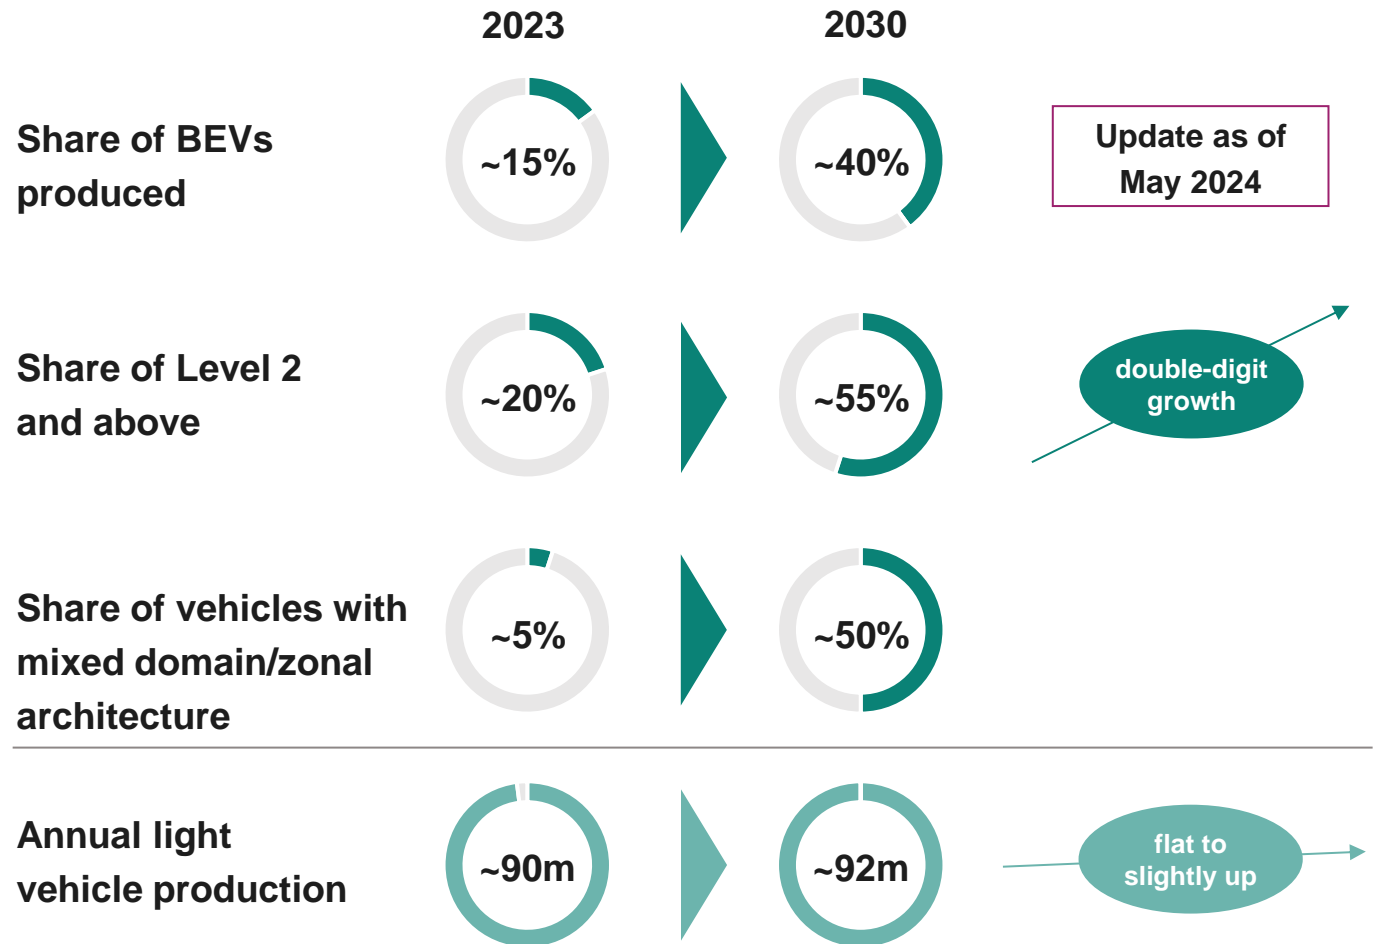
2023

2030

Share of BEVs produced

~15%

~40%

Update as of May 2024

Share of Level 2 and above

~20%

~55%

double-digit growth

Share of vehicles with mixed domain/zonal architecture

~5%

~50%

Annual light vehicle production

~90m

~92m

flat to slightly up